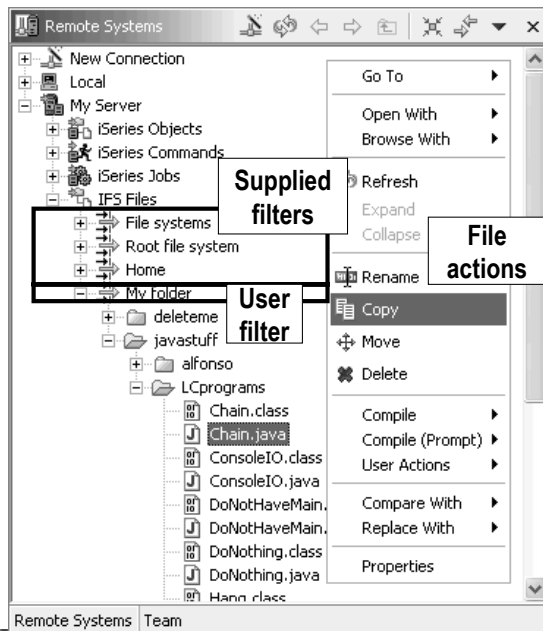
Remote Systems

New Connection
Local
My Server
iSeries Objects
iSeries Commands
iSeries Jobs
IFS Files
File systems
Root file system
Home
My folder
deleteme
javastuff
alfonso
LCprograms
Chain.class
Chain.java
ConsoleIO.class
ConsoleIO.java
DoNotHaveMain.
DoNotHaveMain.
DoNothing.class
DoNothing.java
Hang.class

Supplied filters

User filter

Go To
Open With
Browse With
Refresh
Expand
Collapse
Rename
Copy
Move
Delete
Compile
Compile (Prompt)
User Actions
Compare With
Replace With
Properties

File actions

Remote Systems | Team